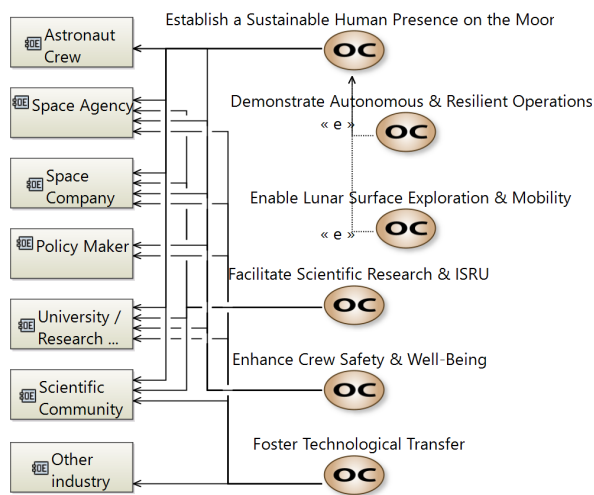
OE Astronaut Crew

OE Space Agency

OE Space Company

OE Policy Maker

OE University / Research ...

OE Scientific Community

OE Other industry

Establish a Sustainable Human Presence on the Moor
OC

Demonstrate Autonomous & Resilient Operations
« e »
OC

Enable Lunar Surface Exploration & Mobility
« e »
OC

Facilitate Scientific Research & ISRU
OC

Enhance Crew Safety & Well-Being
OC

Foster Technological Transfer
OC